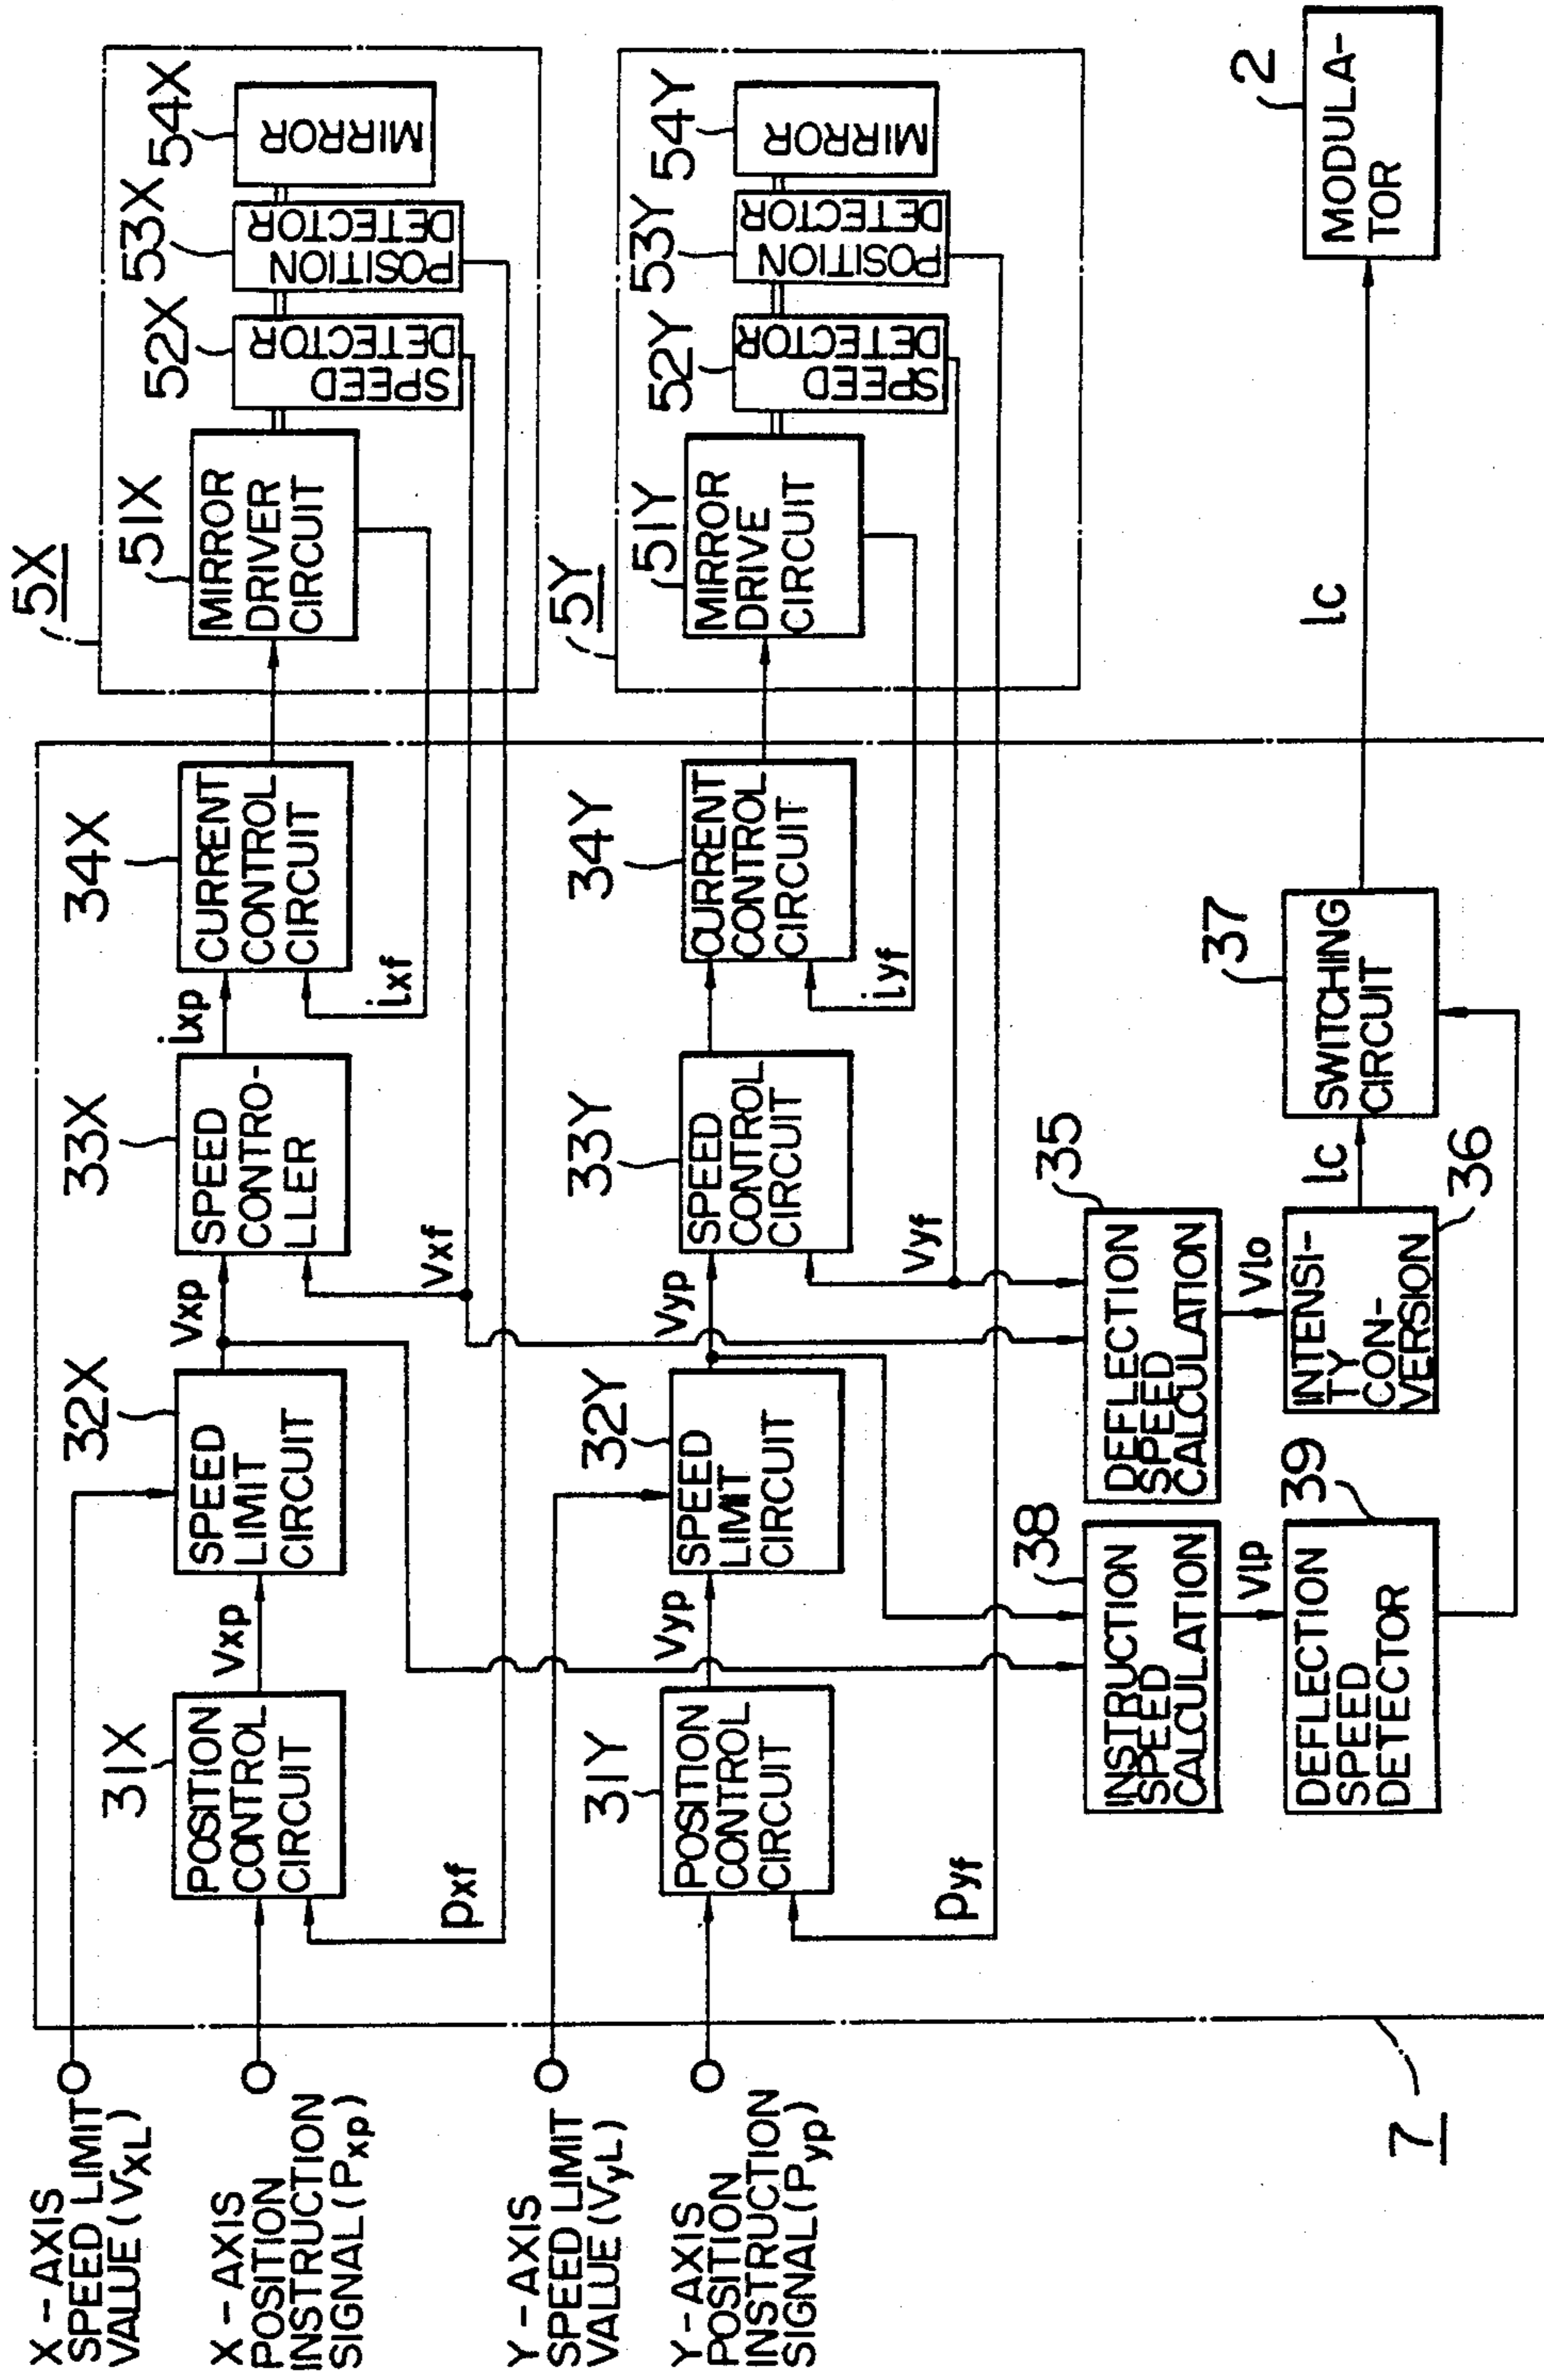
X - AXIS SPEED LIMIT VALUE ($V_{XL}$)

X - AXIS POSITION INSTRUCTION SIGNAL ($P_{xp}$)

Y - AXIS SPEED LIMIT VALUE ($V_{yL}$)

Y - AXIS POSITION INSTRUCTION SIGNAL ($P_{yp}$)

7

31X
POSITION CONTROL CIRCUIT

Pxf

Vxp

32X
SPEED LIMIT CIRCUIT

Vxp

33X
SPEED CONTRO-LLER

Vxf

ixp

34X
CURRENT CONTROL CIRCUIT

ixf

5X

51X
MIRROR DRIVER CIRCUIT

52X
SPEED DETECTOR

53X
POSITION DETECTOR

54X
MIRROR

31Y
POSITION CONTROL CIRCUIT

Pyf

Vyp

32Y
SPEED LIMIT CIRCUIT

Vyp

33Y
SPEED CONTROL CIRCUIT

Vyf

34Y
CURRENT CONTROL CIRCUIT

iyf

5Y

51Y
MIRROR DRIVE CIRCUIT

52Y
SPEED DETECTOR

53Y
POSITION DETECTOR

54Y
MIRROR

38
INSTRUCTION SPEED CALCULATION

Vlp

39
DEFLECTION SPEED DETECTOR

35
DEFLECTION SPEED CALCULATION

Vlo

36
INTENSI-TY CON-VERSION

lc

37
SWITCHING CIRCUIT

lc

2
MODULA-TOR